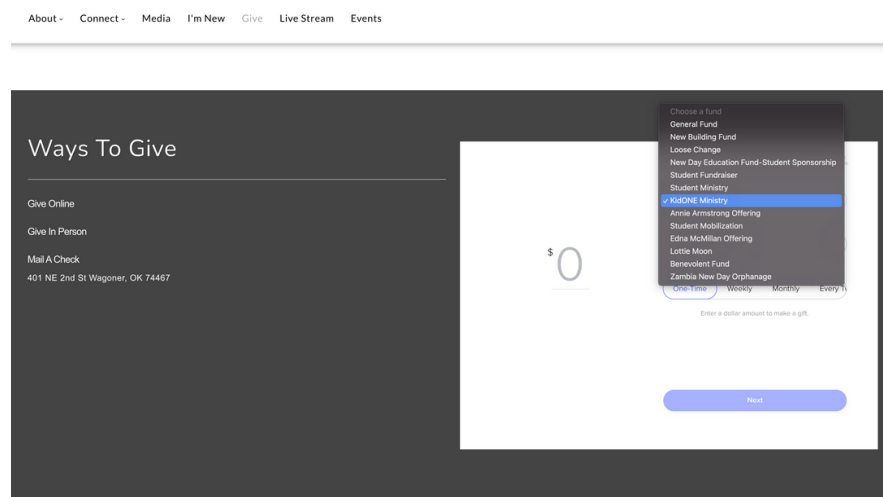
About ⌄ Connect ⌄ Media I'm New Give Live Stream Events

Ways To Give

Give Online

Give In Person

Mail A Check
401 NE 2nd St Wagoner, OK 74467

$ 0

Choose a fund
General Fund
New Building Fund
Loose Change
New Day Education Fund-Student Sponsorship
Student Fundraiser
Student Ministry
✓ KidONE Ministry
Annie Armstrong Offering
Student Mobilization
Edna McMillan Offering
Lottie Moon
Benevolent Fund
Zambia New Day Orphanage

One-Time Weekly Monthly Every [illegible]

Enter a dollar amount to make a gift.

Next